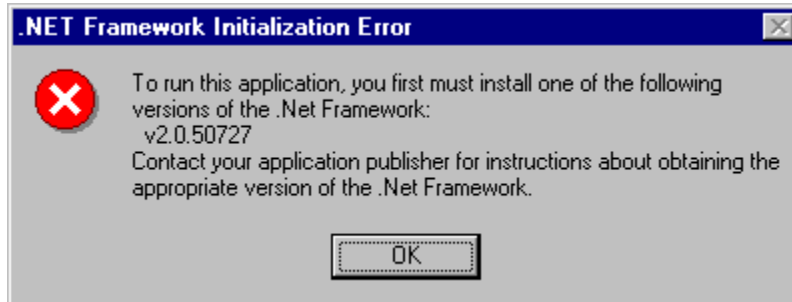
.NET Framework Initialization Error

To run this application, you first must install one of the following versions of the .Net Framework:
v2.0.50727
Contact your application publisher for instructions about obtaining the appropriate version of the .Net Framework.

OK